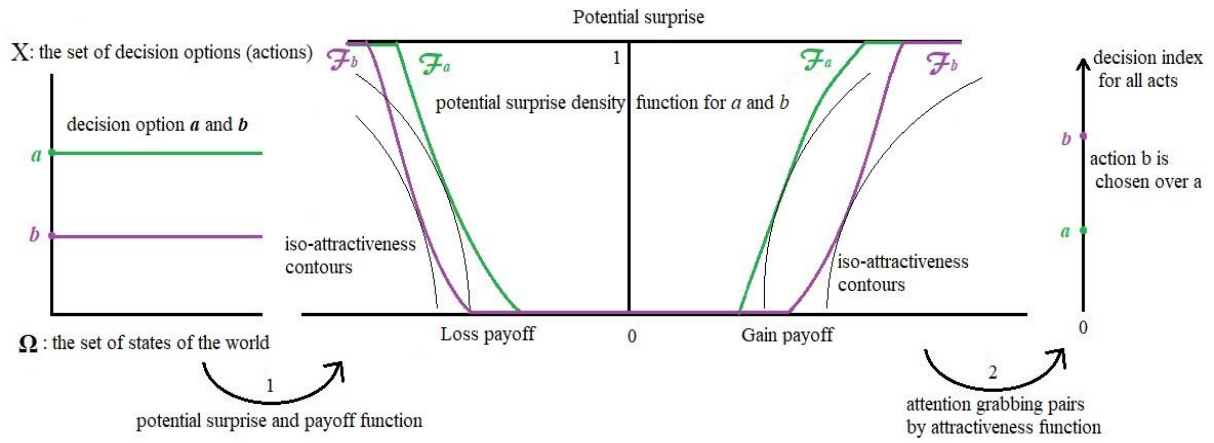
Potential surprise

X: the set of decision options (actions)

decision option $a$ and $b$

$a$

$b$

$\Omega$ : the set of states of the world

$\mathcal{F}_b$ $\mathcal{F}_a$

1

potential surprise density function for $a$ and $b$

$\mathcal{F}_a$ $\mathcal{F}_b$

iso-attractiveness contours

iso-attractiveness contours

Loss payoff

0

Gain payoff

decision index for all acts

$b$

action b is chosen over a

$a$

0

1

potential surprise and payoff function

2

attention grabbing pairs by attractiveness function